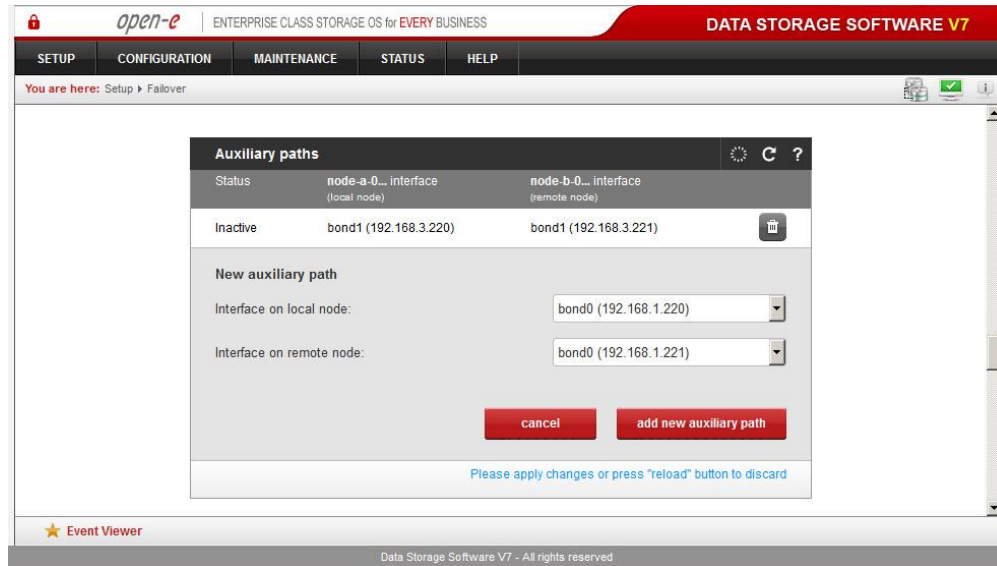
open-e ENTERPRISE CLASS STORAGE OS for EVERY BUSINESS

DATA STORAGE SOFTWARE V7

SETUP CONFIGURATION MAINTENANCE STATUS HELP

You are here: Setup ▸ Failover

Auxiliary paths

| Status | node-a-0... interface (local node) | node-b-0... interface (remote node) |
|---|---|---|
| Inactive | bond1 (192.168.3.220) | bond1 (192.168.3.221) |

New auxiliary path

Interface on local node: bond0 (192.168.1.220)

Interface on remote node: bond0 (192.168.1.221)

cancel

add new auxiliary path

Please apply changes or press "reload" button to discard

Event Viewer

Data Storage Software V7 - All rights reserved